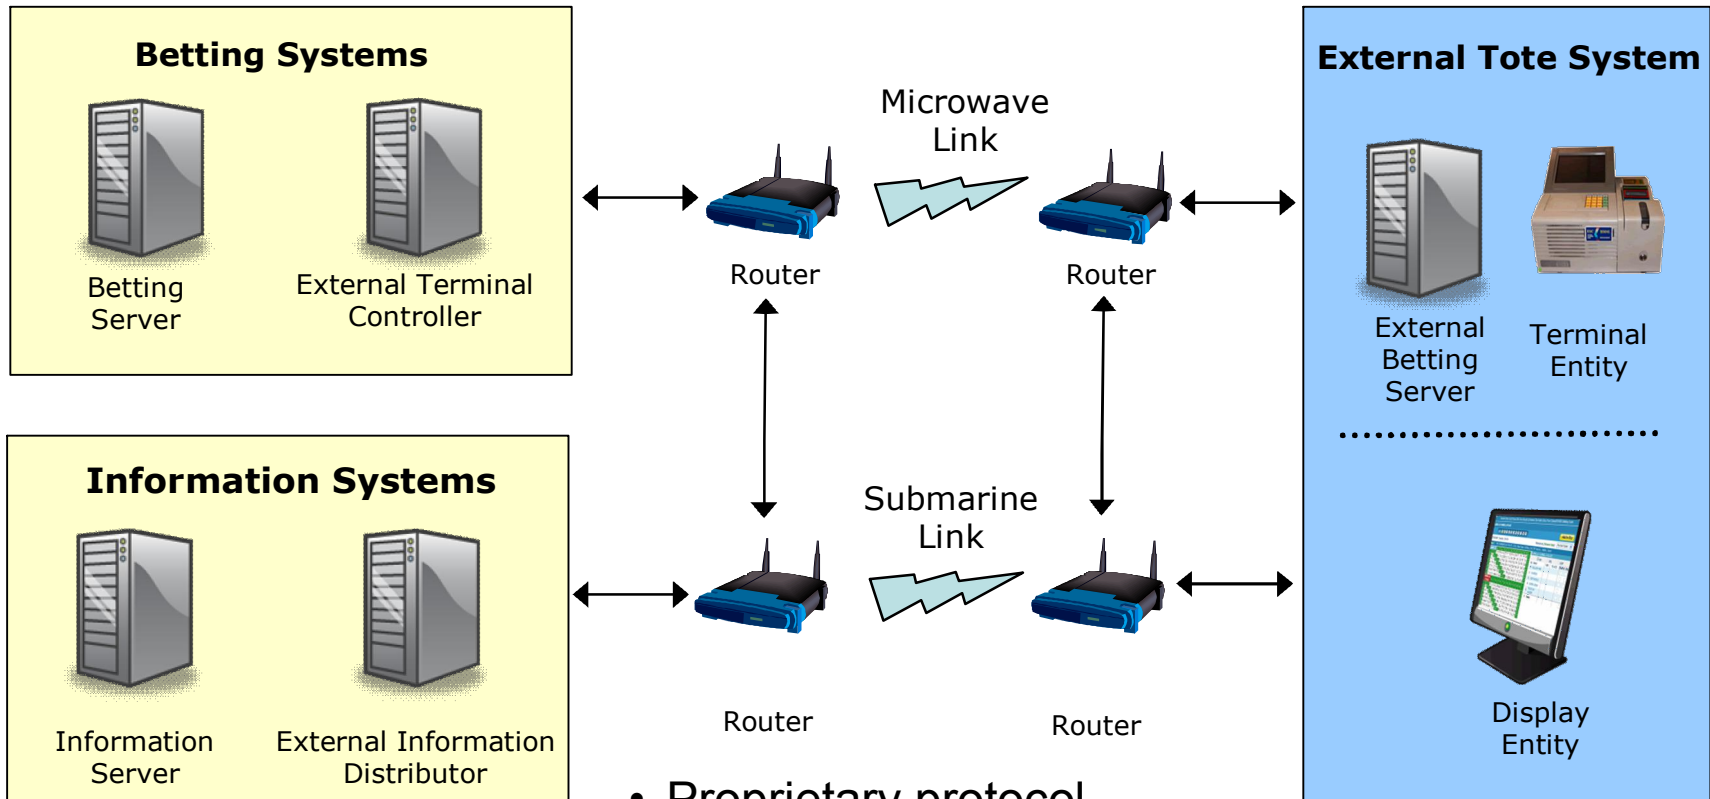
Betting Systems

Betting Server

External Terminal Controller

Microwave Link

Router

Router

External Tote System

External Betting Server

Terminal Entity

Information Systems

Information Server

External Information Distributor

Submarine Link

Router

Router

Display Entity

• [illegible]